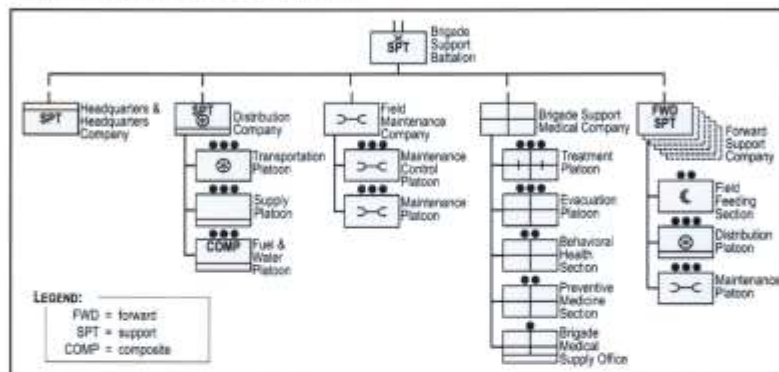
SPT Brigade Support Battalion

SPT Headquarters & Headquarters Company

SPT Distribution Company

Transportation Platoon

Supply Platoon

COMP Fuel & Water Platoon

Field Maintenance Company

Maintenance Control Platoon

Maintenance Platoon

Brigade Support Medical Company

Treatment Platoon

Evacuation Platoon

Behavioral Health Section

Preventive Medicine Section

Brigade Medical Supply Office

FWD SPT Forward Support Company

Field Feeding Section

Distribution Platoon

Maintenance Platoon

LEGEND:
FWD = forward
SPT = support
COMP = composite